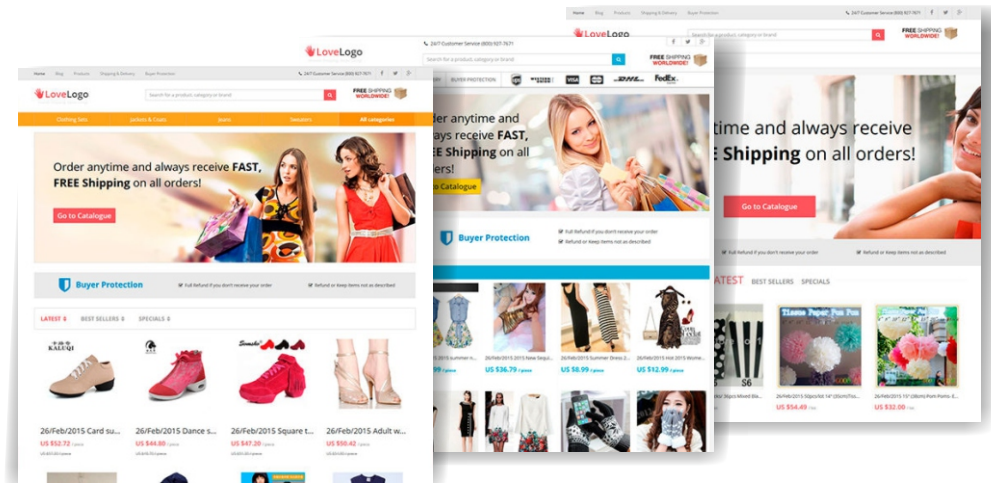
Home Blog Products Shipping & Delivery Buyer Protection

24/7 Customer Service (800) 927-7671

LoveLogo

Search for a product, category or brand

FREE SHIPPING WORLDWIDE!

Clothing Sets Jackets & Coats Jeans Sweaters All categories

Order anytime and always receive FAST, FREE Shipping on all orders!

Go to Catalogue

Buyer Protection

Full Refund if you don't receive your order

Refund or Keep items not as described

LATEST BEST SELLERS SPECIALS

KALUQI

26/Feb/2015 Card su...
US $52.72 / piece

26/Feb/2015 Dance s...
US $44.80 / piece

26/Feb/2015 Square t...
US $47.20 / piece

26/Feb/2015 Adult w...
US $50.42 / piece

LoveLogo

24/7 Customer Service (800) 927-7671

Search for a product, category or brand

FREE SHIPPING WORLDWIDE!

BUYER PROTECTION

VISA DHL FedEx

Order anytime and always receive FAST, FREE Shipping on all orders!

Go to Catalogue

Buyer Protection

Full Refund if you don't receive your order

Refund or Keep items not as described

26/Feb/2015 summer n...
US $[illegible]99 / piece

26/Feb/2015 New Sequ...
US $36.79 / piece

26/Feb/2015 Summer Dress 2...
US $8.99 / piece

26/Feb/2015 Hot 2015 Wome...
US $12.99 / piece

Home Blog Products Shipping & Delivery Buyer Protection

24/7 Customer Service (800) 927-7671

LoveLogo

Search for a product, category or brand

FREE SHIPPING WORLDWIDE!

Order anytime and always receive FAST, FREE Shipping on all orders!

Go to Catalogue

Full Refund if you don't receive your order

Refund or Keep items not as described

LATEST BEST SELLERS SPECIALS

Tissue Paper Pom Pom

26/Feb/2015 30pcs Mixed Bl...
US $54.49 / piece

26/Feb/2015 50pcs/lot 14" (35cm) Tiss...
US $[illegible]

26/Feb/2015 10" (25cm) Pom Poms E...
US $32.00 / lot